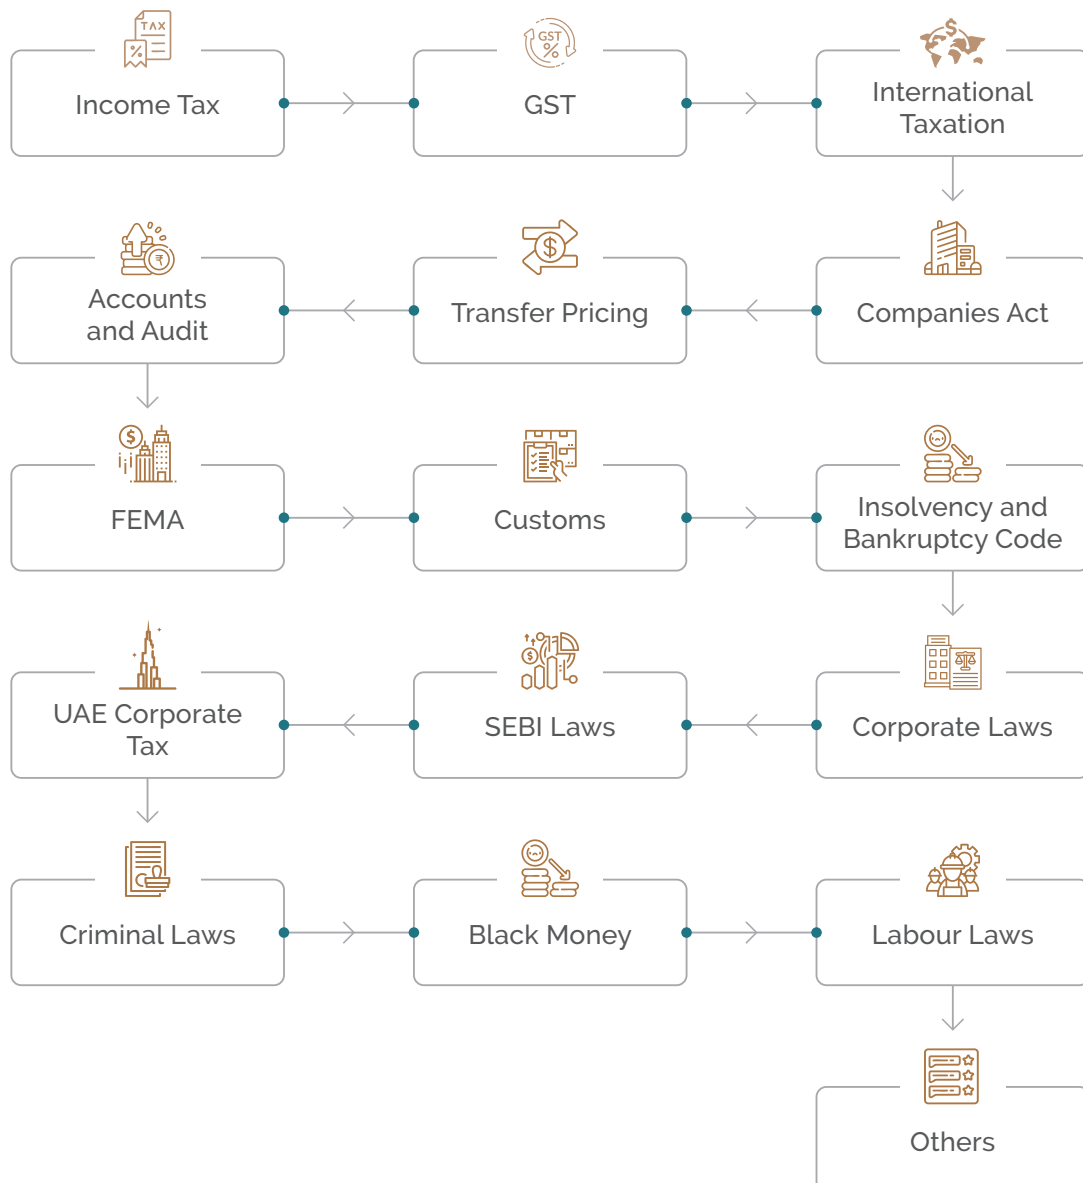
TAX

Income Tax

GST

GST

International Taxation

Accounts and Audit

Transfer Pricing

Companies Act

FEMA

Customs

Insolvency and Bankruptcy Code

UAE Corporate Tax

SEBI Laws

Corporate Laws

Criminal Laws

Black Money

Labour Laws

Others